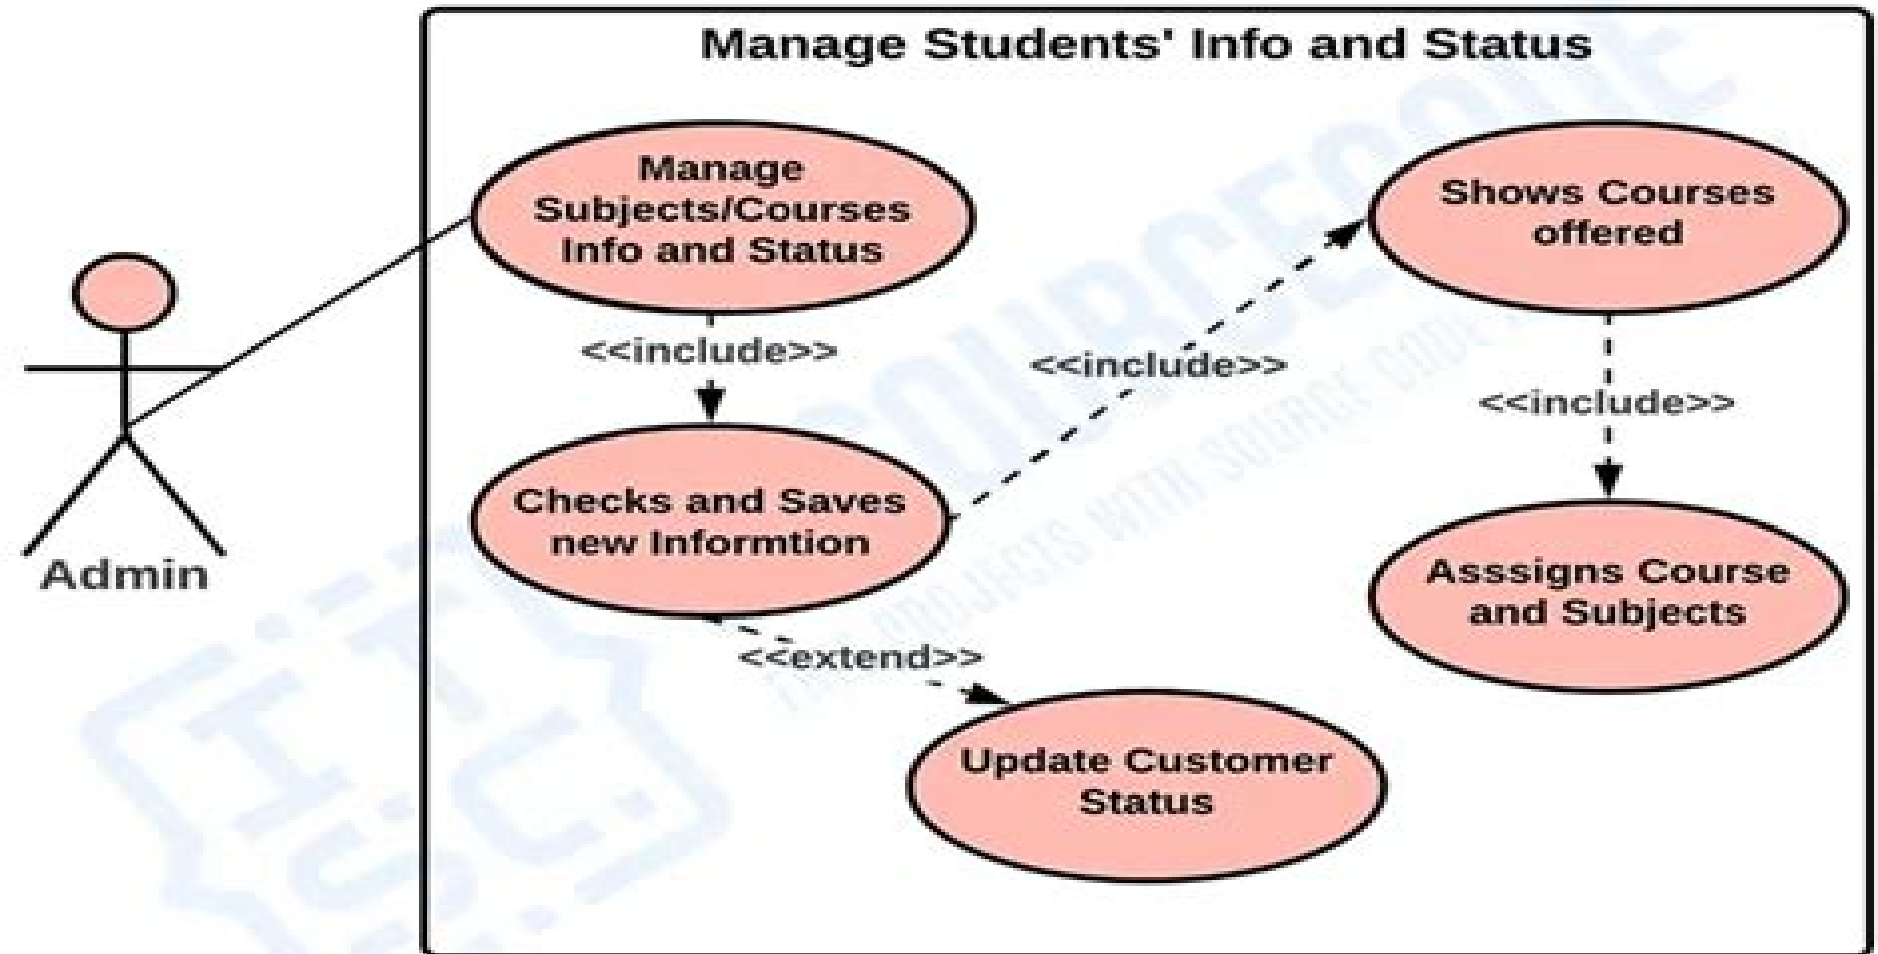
Manage Students' Info and Status

Admin

Manage Subjects/Courses Info and Status

<<include>>

Checks and Saves new Informtion

<<include>>

Shows Courses offered

<<include>>

Asssigns Course and Subjects

<<extend>>

Update Customer Status